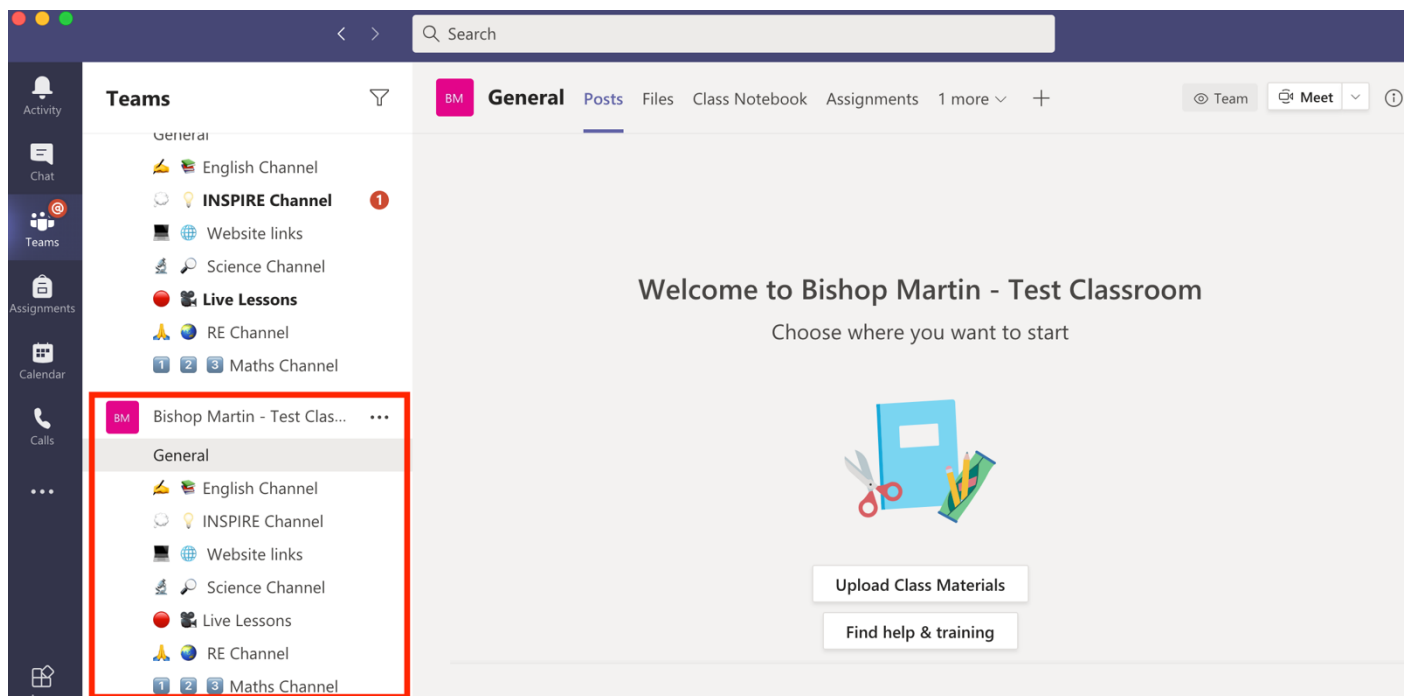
Search

Activity
Chat
Teams
Assignments
Calendar
Calls
...

Teams

General
✍️ 📚 English Channel
💭 💡 INSPIRE Channel 1
💻 🌐 Website links
🔬 🔎 Science Channel
🔴 🎥 Live Lessons
🙏 🌏 RE Channel
1️⃣ 2️⃣ 3️⃣ Maths Channel

BM Bishop Martin - Test Clas... ...
General
✍️ 📚 English Channel
💭 💡 INSPIRE Channel
💻 🌐 Website links
🔬 🔎 Science Channel
🔴 🎥 Live Lessons
🙏 🌏 RE Channel
1️⃣ 2️⃣ 3️⃣ Maths Channel

BM General Posts Files Class Notebook Assignments 1 more +

Team Meet

Welcome to Bishop Martin - Test Classroom
Choose where you want to start

Upload Class Materials
Find help & training